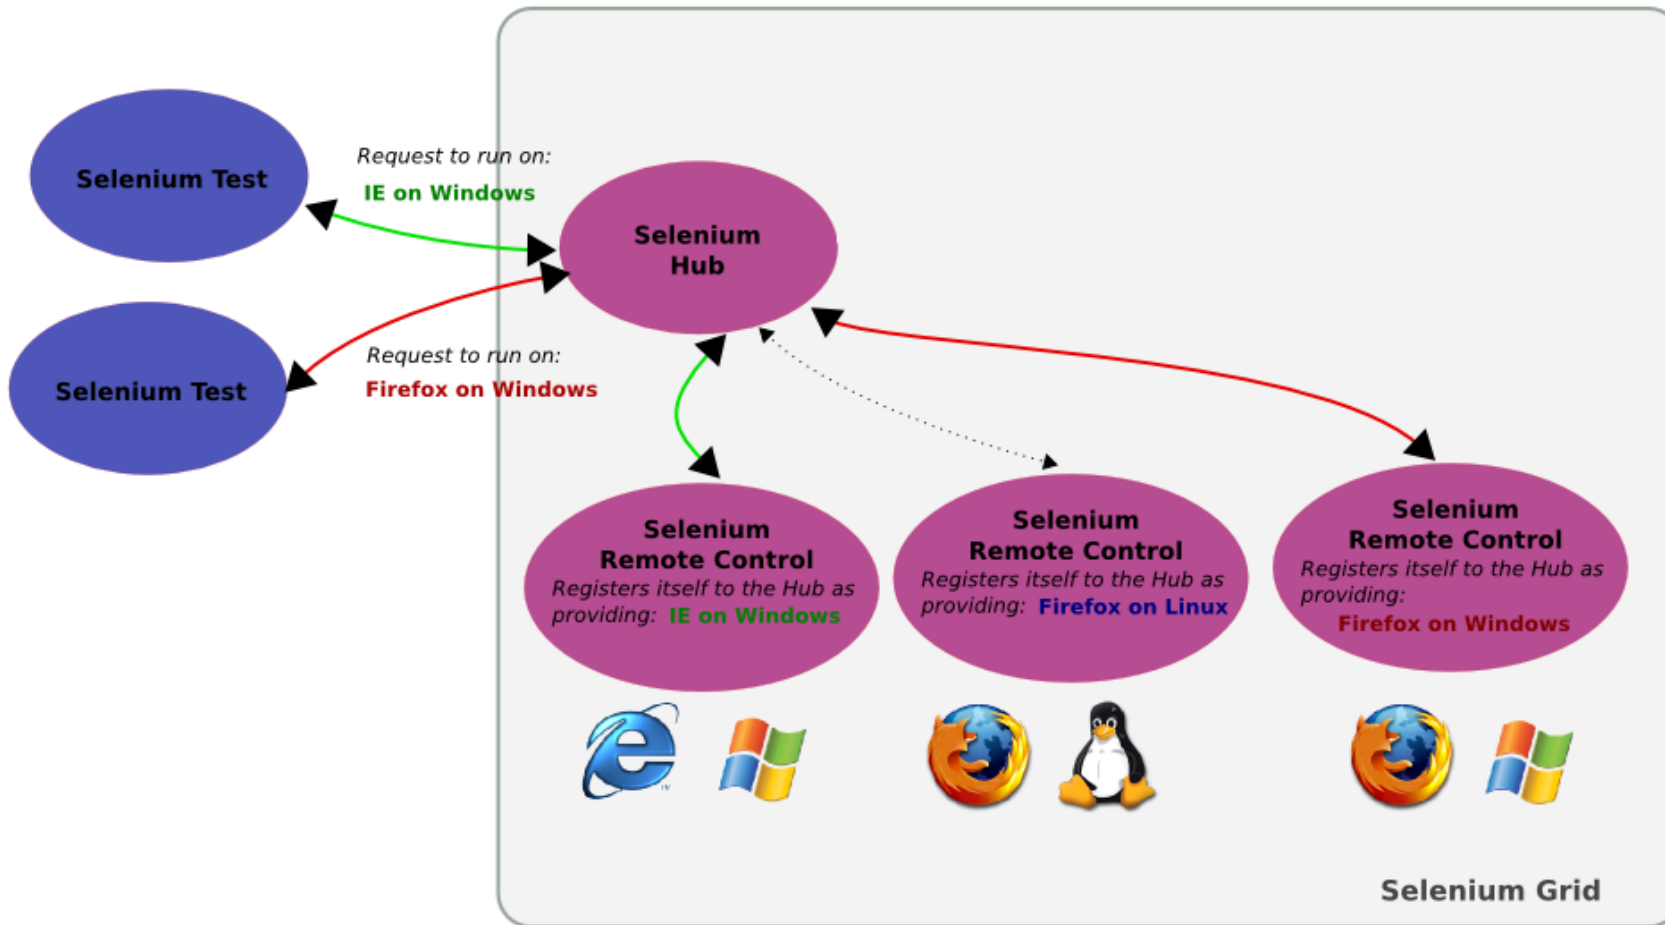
Selenium Test

Request to run on:
IE on Windows

Selenium Hub

Selenium Test

Request to run on:
Firefox on Windows

Selenium Remote Control
Registers itself to the Hub as providing: IE on Windows

Selenium Remote Control
Registers itself to the Hub as providing: Firefox on Linux

Selenium Remote Control
Registers itself to the Hub as providing: Firefox on Windows

Selenium Grid